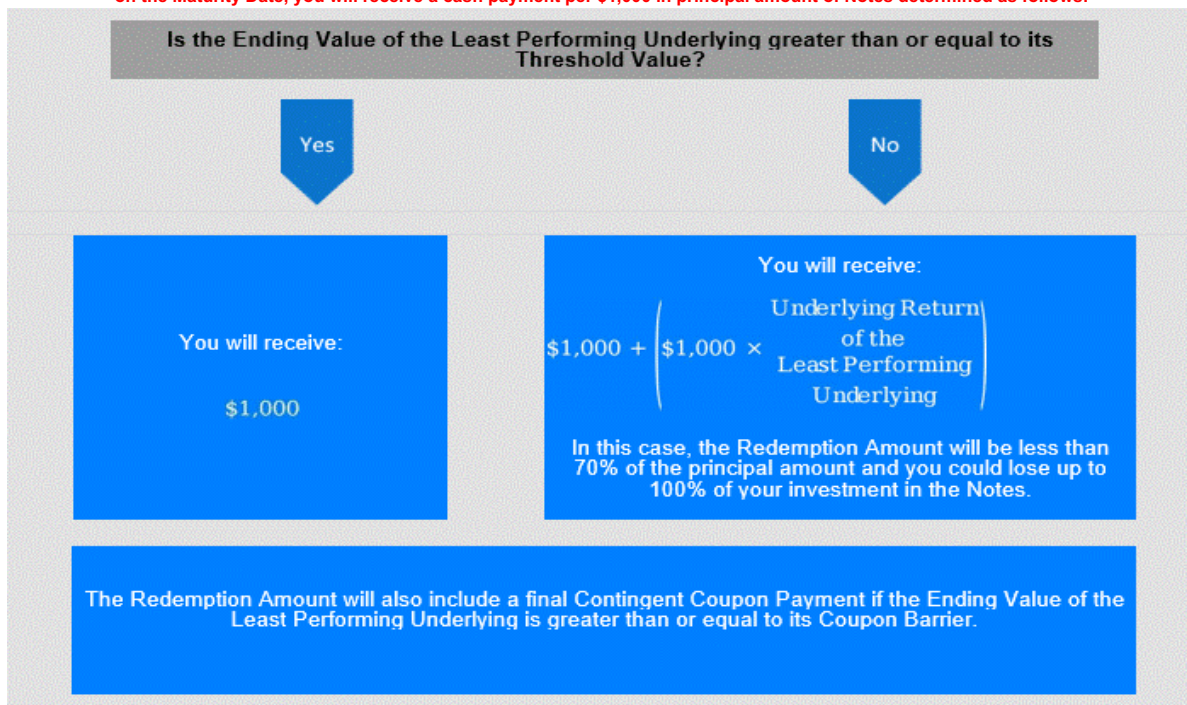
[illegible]

Is the Ending Value of the Least Performing Underlying greater than or equal to its Threshold Value?

Yes

No

You will receive:

$1,000

You will receive:

$\$1,000 + \left(\$1,000 \times \text{Underlying Return of the Least Performing Underlying}\right)$

In this case, the Redemption Amount will be less than 70% of the principal amount and you could lose up to 100% of your investment in the Notes.

The Redemption Amount will also include a final Contingent Coupon Payment if the Ending Value of the Least Performing Underlying is greater than or equal to its Coupon Barrier.